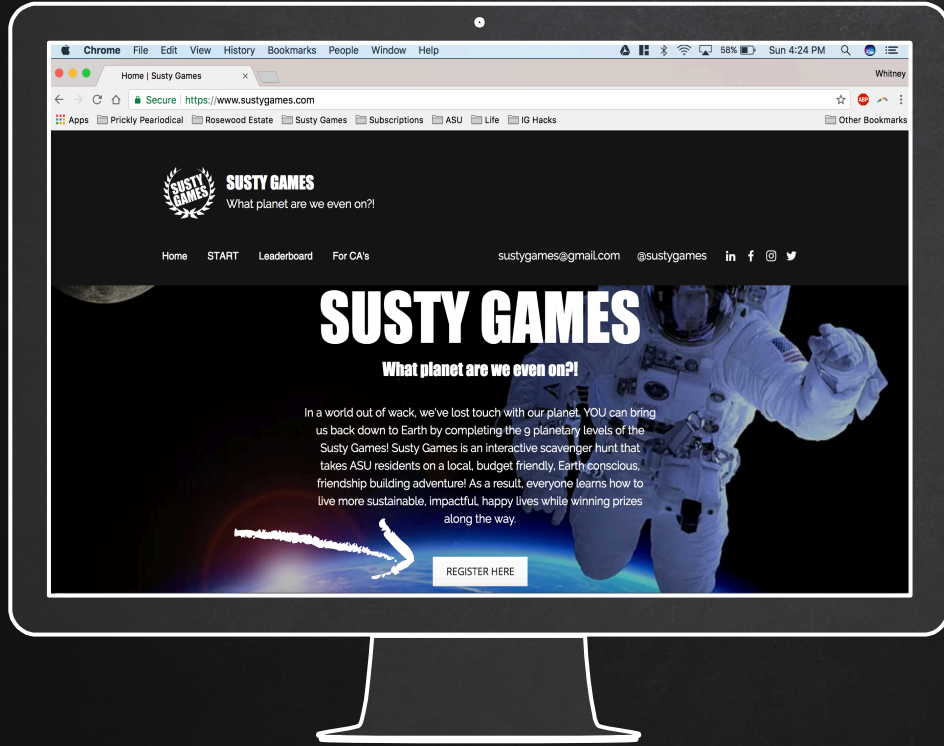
Chrome File Edit View History Bookmarks People Window Help

58% Sun 4:24 PM

Home | Susty Games ×

Whitney

Secure https://www.sustygames.com

Apps Prickly Peariodical Rosewood Estate Susty Games Subscriptions ASU Life IG Hacks

Other Bookmarks

SUSTY GAMES

SUSTY GAMES
What planet are we even on?!

Home START Leaderboard For CA's

sustygames@gmail.com @sustygames

SUSTY GAMES

What planet are we even on?!

In a world out of wack, we've lost touch with our planet. YOU can bring us back down to Earth by completing the 9 planetary levels of the Susty Games! Susty Games is an interactive scavenger hunt that takes ASU residents on a local, budget friendly, Earth conscious, friendship building adventure! As a result, everyone learns how to live more sustainable, impactful, happy lives while winning prizes along the way.

REGISTER HERE